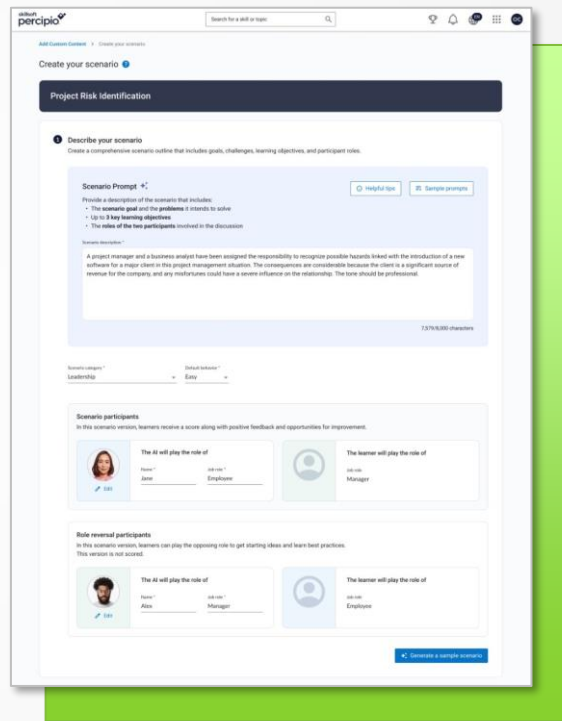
skillsoft percipio

Search for a skill or topic

Add Custom Content > Create your scenario

Create your scenario

Project Risk Identification

1 Describe your scenario
Create a comprehensive scenario outline that includes goals, challenges, learning objectives, and participant roles.

Scenario Prompt

Helpful tips
Sample prompts

Provide a description of the scenario that includes:
• The scenario goal and the problems it intends to solve
• Up to 3 key learning objectives
• The roles of the two participants involved in the discussion

Scenario description *

A project manager and a business analyst have been assigned the responsibility to recognize possible hazards linked with the introduction of a new software for a major client in this project management situation. The consequences are considerable because the client is a significant source of revenue for the company, and any misfortunes could have a severe influence on the relationship. The tone should be professional.

7,579/8,000 characters

Scenario category *
Leadership

Default behavior *
Easy

Scenario participants
In this scenario version, learners receive a score along with positive feedback and opportunities for improvement.

The AI will play the role of
Name *
Jane
Job role *
Employee
Edit

The learner will play the role of
Job role
Manager

Role reversal participants
In this scenario version, learners can play the opposing role to get starting ideas and learn best practices.
This version is not scored.

The AI will play the role of
Name *
Alex
Job role *
Manager
Edit

The learner will play the role of
Job role
Employee

Generate a sample scenario